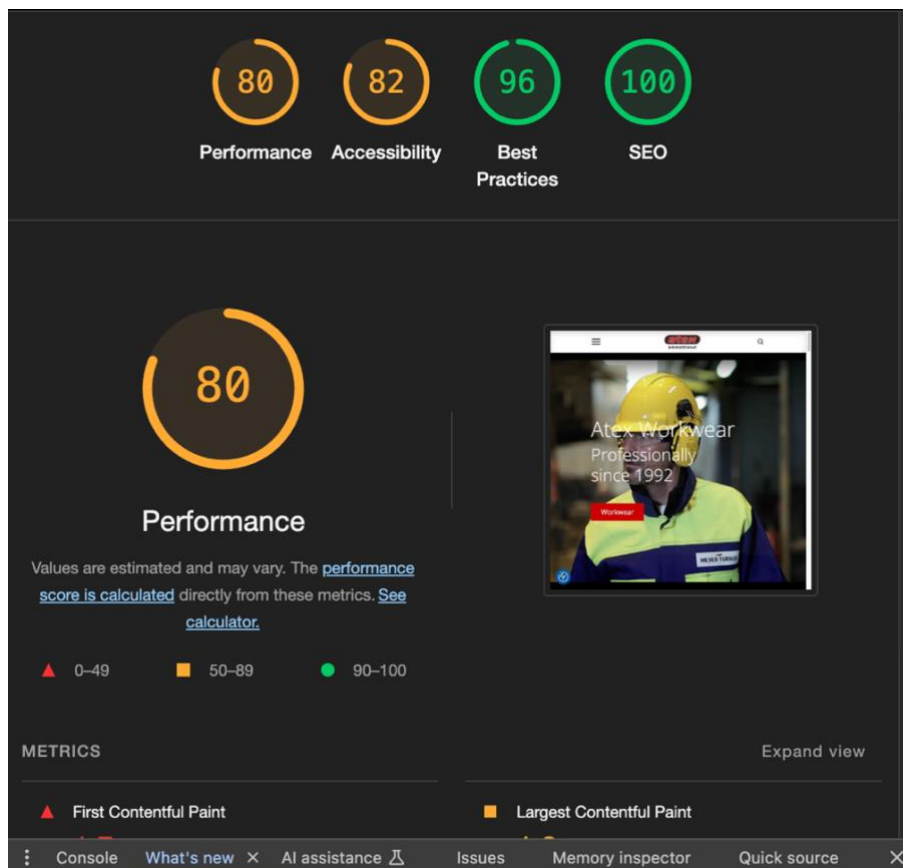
80 Performance
82 Accessibility
96 Best Practices
100 SEO

80

Performance

Values are estimated and may vary. The performance score is calculated directly from these metrics. See calculator.

0–49 50–89 90–100

atex

Atex Workwear
Professionally since 1992

Workwear

METRICS

Expand view

First Contentful Paint

Largest Contentful Paint

Console What's new × AI assistance Issues Memory inspector Quick source ×